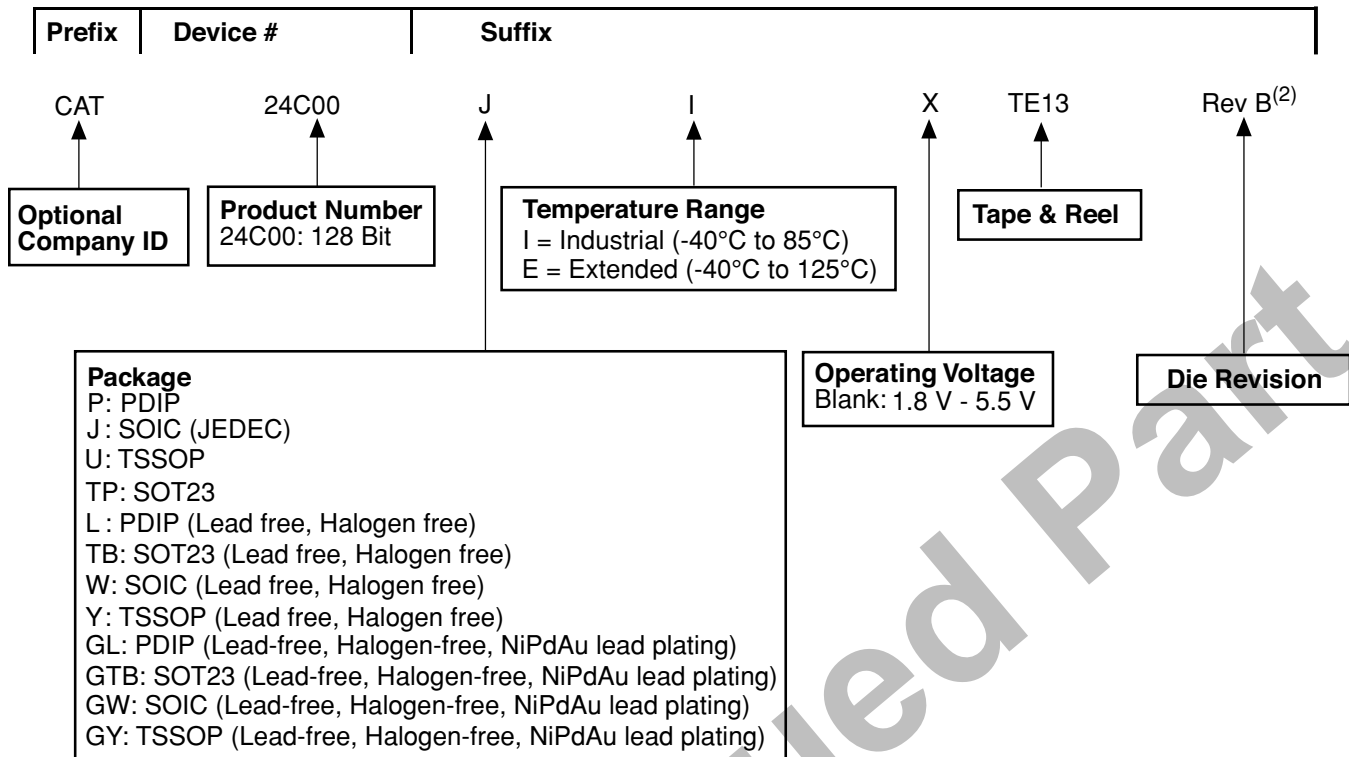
| Prefix | Device # | Suffix |
|---|---|---|

CAT 24C00 J I X TE13 Rev B$^{(2)}$

Optional Company ID

Product Number
24C00: 128 Bit

Temperature Range
I = Industrial (-40°C to 85°C)
E = Extended (-40°C to 125°C)

Tape & Reel

Package
P: PDIP
J : SOIC (JEDEC)
U: TSSOP
TP: SOT23
L : PDIP (Lead free, Halogen free)
TB: SOT23 (Lead free, Halogen free)
W: SOIC (Lead free, Halogen free)
Y: TSSOP (Lead free, Halogen free)
GL: PDIP (Lead-free, Halogen-free, NiPdAu lead plating)
GTB: SOT23 (Lead-free, Halogen-free, NiPdAu lead plating)
GW: SOIC (Lead-free, Halogen-free, NiPdAu lead plating)
GY: TSSOP (Lead-free, Halogen-free, NiPdAu lead plating)

Operating Voltage
Blank: 1.8 V - 5.5 V

Die Revision

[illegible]ed Part